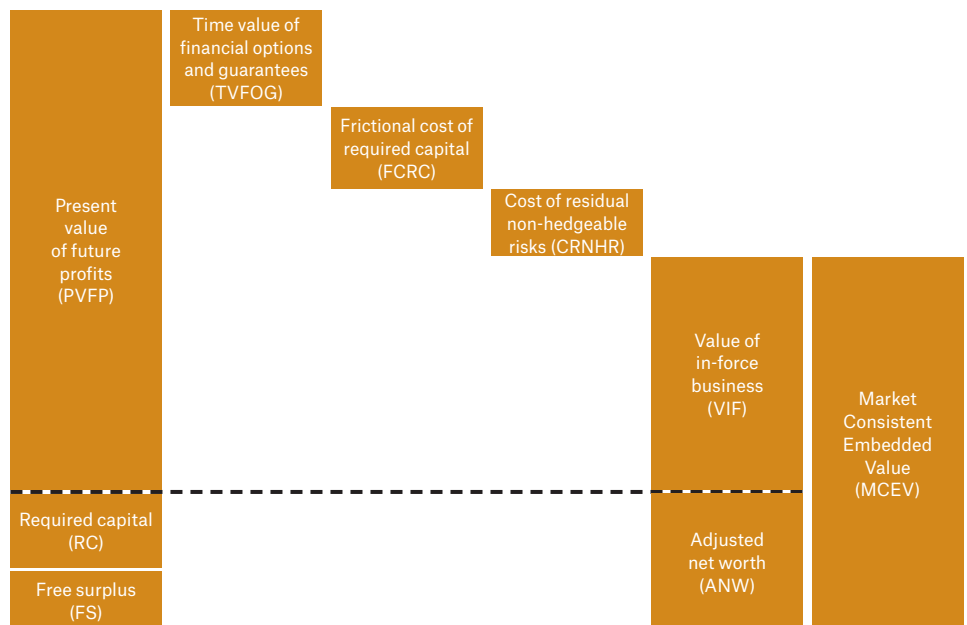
Present value of future profits (PVFP)

Required capital (RC)

Free surplus (FS)

Time value of financial options and guarantees (TVFOG)

Frictional cost of required capital (FCRC)

Cost of residual non-hedgeable risks (CRNHR)

Value of in-force business (VIF)

Adjusted net worth (ANW)

Market Consistent Embedded Value (MCEV)